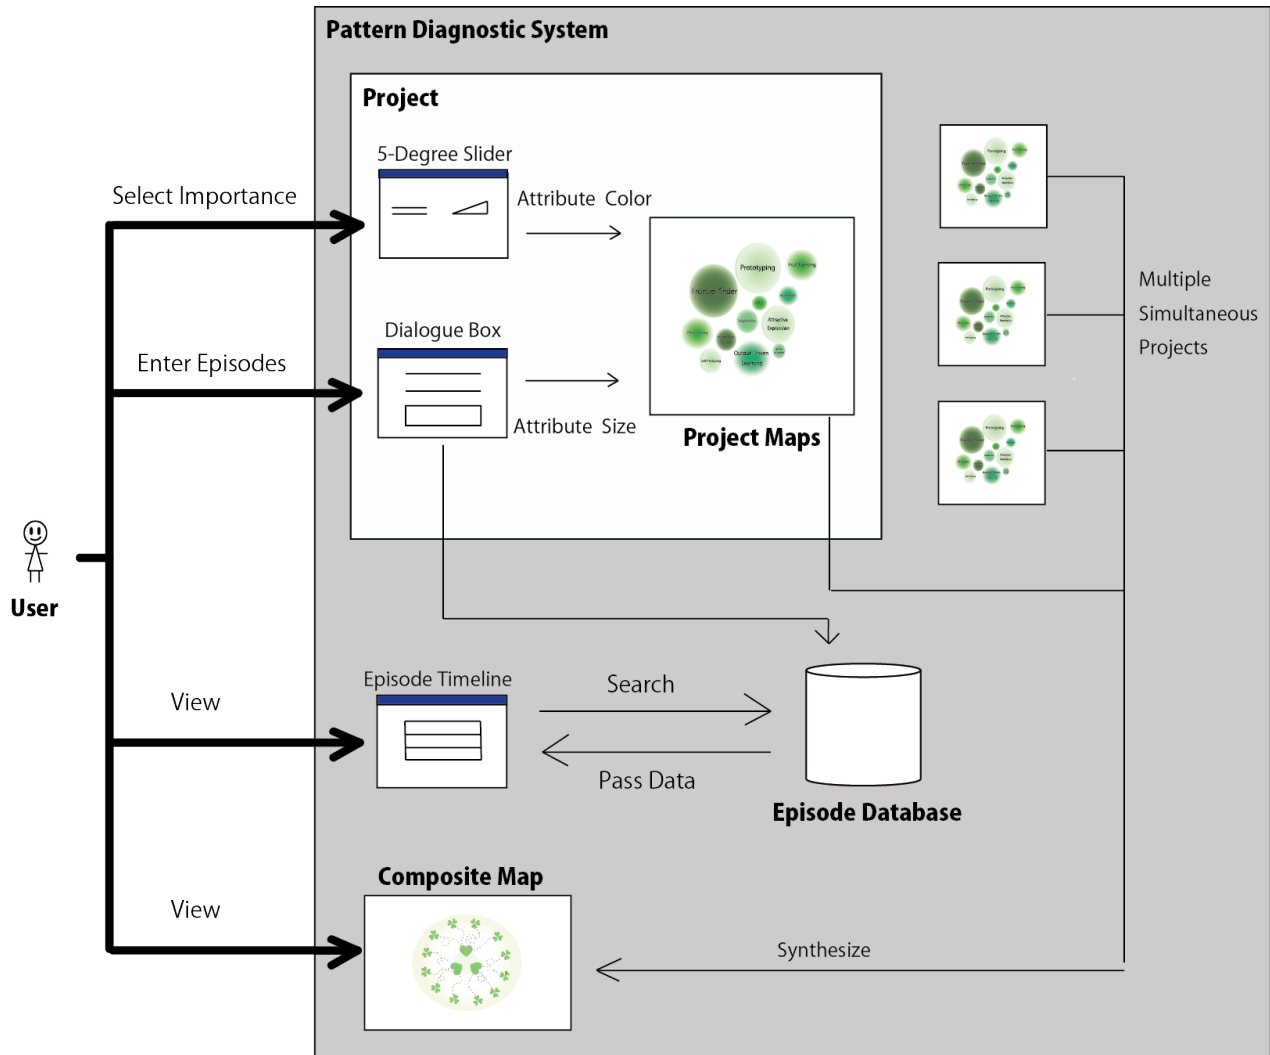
Pattern Diagnostic System

Project

5-Degree Slider

Select Importance

Attribute Color

Prototyping

Frontier Finder

Attractive Expression

Outside In

Dialogue Box

Enter Episodes

Attribute Size

Project Maps

Multiple Simultaneous Projects

User

Episode Timeline

Search

View

Pass Data

Episode Database

Composite Map

View

Synthesize